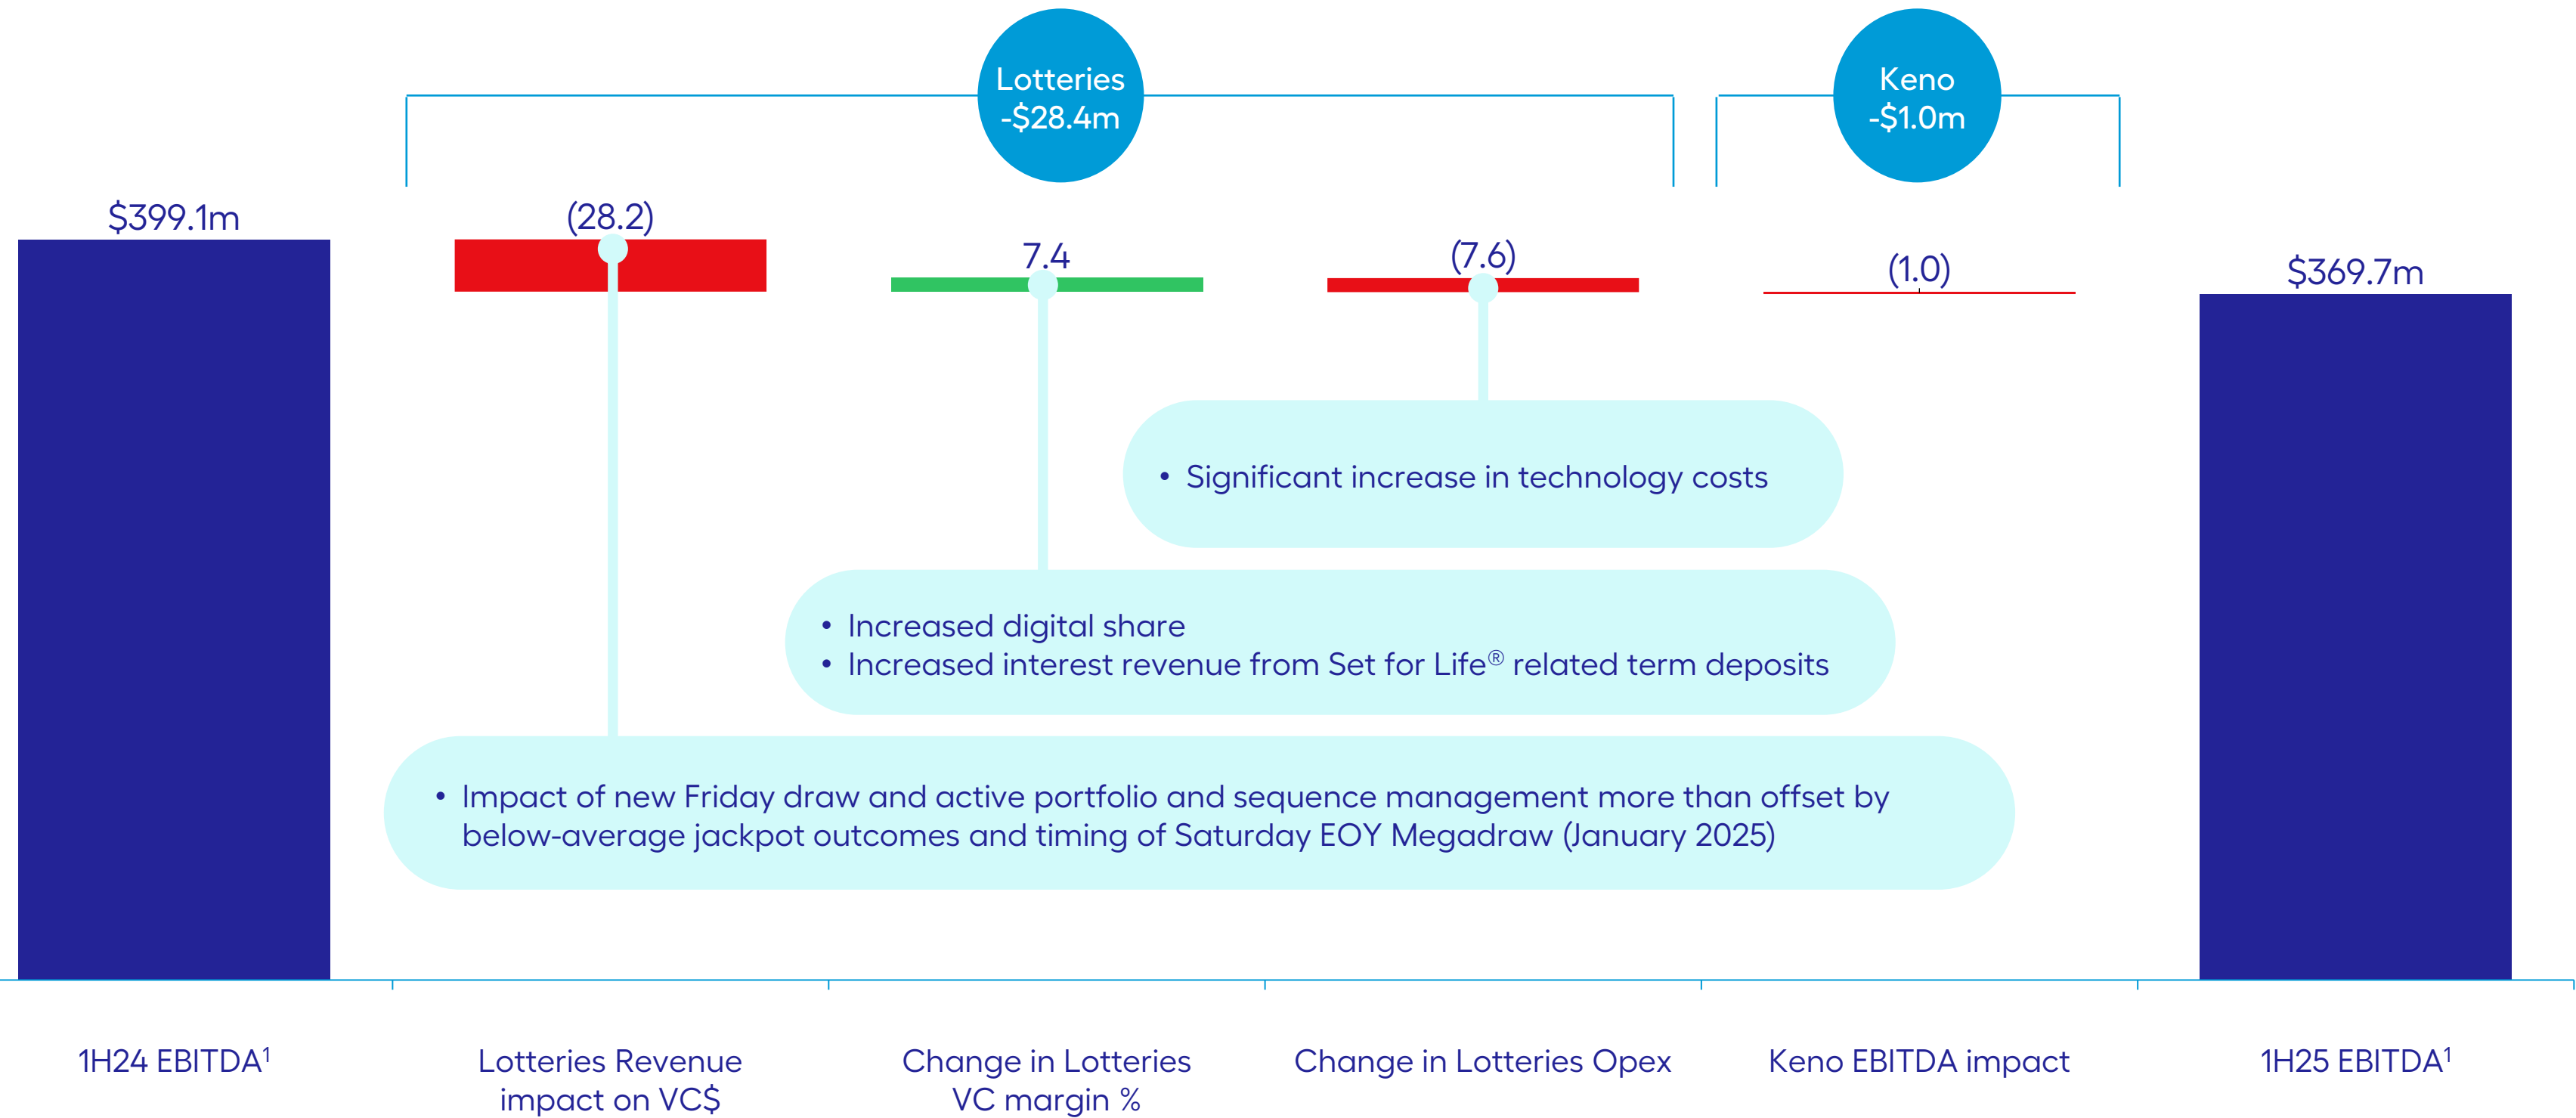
Lotteries
-$28.4m

Keno
-$1.0m

$399.1m

(28.2)

7.4

(7.6)

(1.0)

$369.7m

• Significant increase in technology costs

• Increased digital share
• Increased interest revenue from Set for Life® related term deposits

• Impact of new Friday draw and active portfolio and sequence management more than offset by below-average jackpot outcomes and timing of Saturday EOY Megadraw (January 2025)

1H24 EBITDA$^1$

Lotteries Revenue impact on VC$

Change in Lotteries VC margin %

Change in Lotteries Opex

Keno EBITDA impact

1H25 EBITDA$^1$